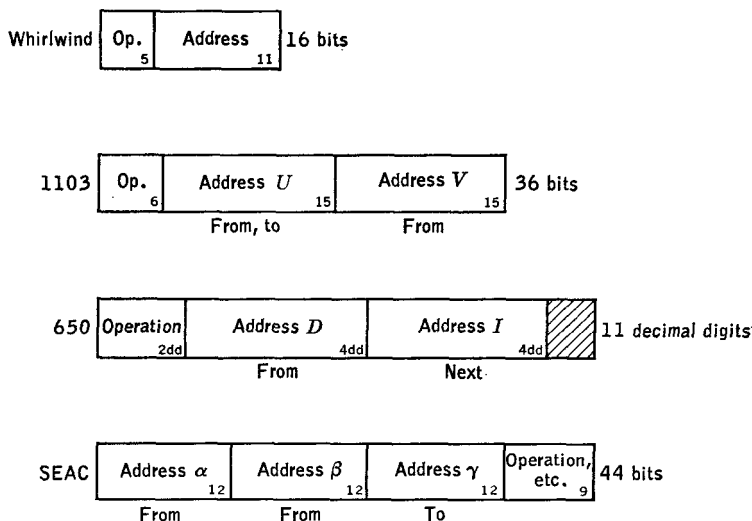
Whirlwind

| Op. 5 | Address 11 |
|---|---|

16 bits

1103

| Op. 6 | Address $U$ 15 | Address $V$ 15 |
|---|---|---|
| | From, to | From |

36 bits

650

| Operation 2dd | Address $D$ 4dd | Address $I$ 4dd | |
|---|---|---|---|
| | From | Next | |

11 decimal digits

SEAC

| Address $\alpha$ 12 | Address $\beta$ 12 | Address $\gamma$ 12 | Operation, etc. 9 |
|---|---|---|---|
| From | From | To | |

44 bits